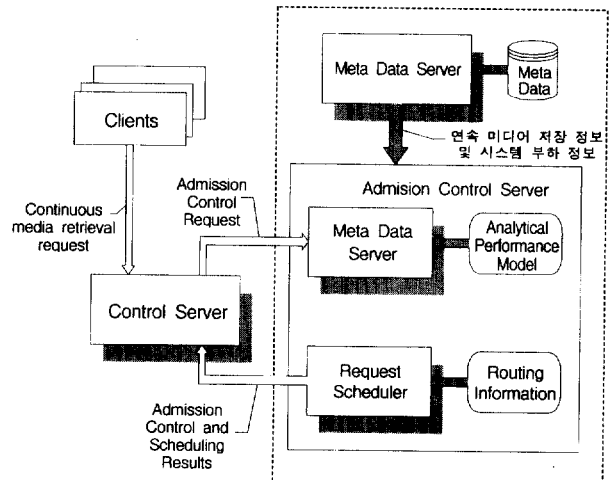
Clients

Continuous media retrieval request

Admission Control Request

Control Server

Admission Control and Scheduling Results

Meta Data Server

Meta Data

연속 미디어 저장 정보 및 시스템 부하 정보

Admision Control Server

Meta Data Server

Analytical Performance Model

Request Scheduler

Routing Information